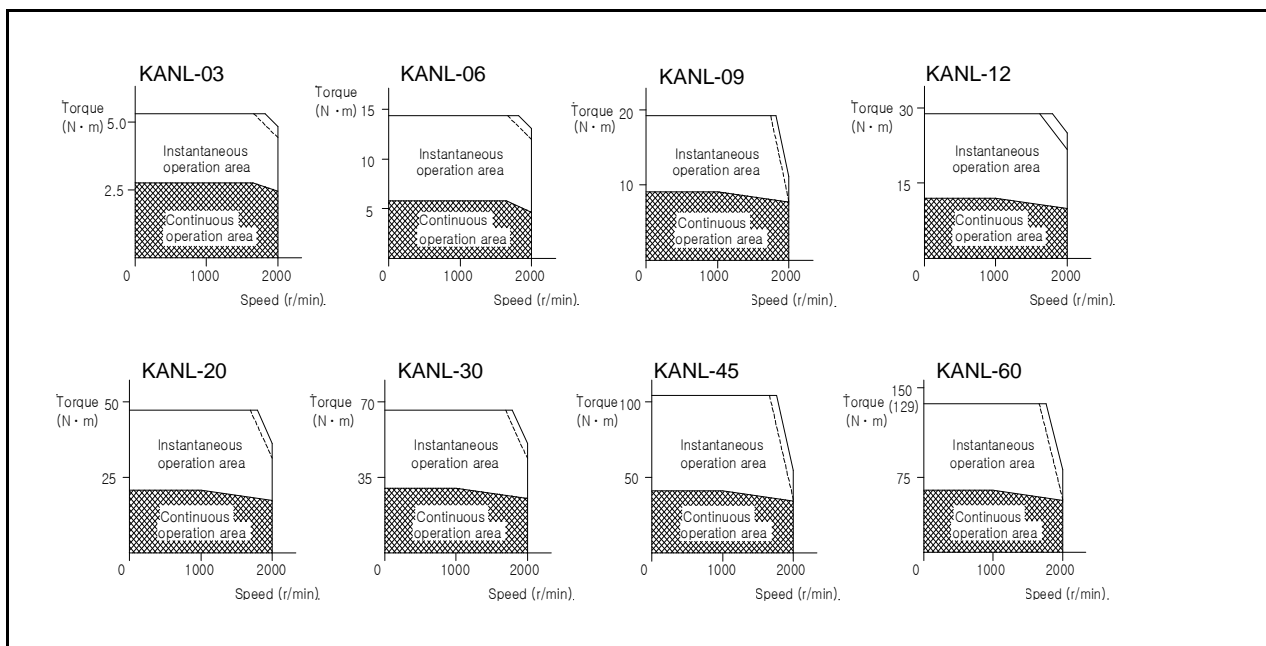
KANL-03

Torque (N・m)

5.0

2.5

Instantaneous operation area

Continuous operation area

0 1000 2000

Speed (r/min).

KANL-06

Torque (N・m)

15

10

5

Instantaneous operation area

Continuous operation area

0 1000 2000

Speed (r/min).

KANL-09

Torque (N・m)

20

10

Instantaneous operation area

Continuous operation area

0 1000 2000

Speed (r/min).

KANL-12

Torque (N・m)

30

15

Instantaneous operation area

Continuous operation area

0 1000 2000

Speed (r/min).

KANL-20

Torque (N・m)

50

25

Instantaneous operation area

Continuous operation area

0 1000 2000

Speed (r/min).

KANL-30

Torque (N・m)

70

35

Instantaneous operation area

Continuous operation area

0 1000 2000

Speed (r/min).

KANL-45

Torque (N・m)

100

50

Instantaneous operation area

Continuous operation area

0 1000 2000

Speed (r/min).

KANL-60

Torque (N・m)

150

(129)

75

Instantaneous operation area

Continuous operation area

0 1000 2000

Speed (r/min).